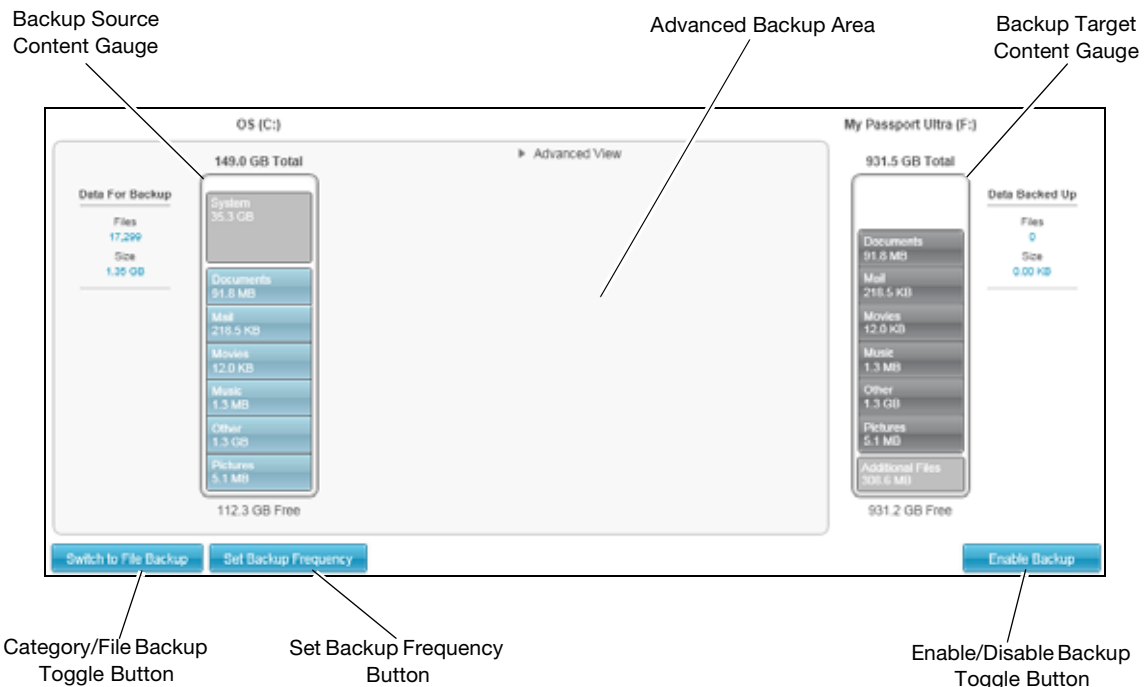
Backup Source Content Gauge

Advanced Backup Area

Backup Target Content Gauge

OS (C:)

149.0 GB Total

▶ Advanced View

Data For Backup

Files
17,299

Size
1.35 GB

System
35.3 GB

Documents
91.8 MB

Mail
218.5 KB

Movies
12.0 KB

Music
1.3 MB

Other
1.3 GB

Pictures
5.1 MB

112.3 GB Free

My Passport Ultra (F:)

931.5 GB Total

Documents
91.8 MB

Mail
218.5 KB

Movies
12.0 KB

Music
1.3 MB

Other
1.3 GB

Pictures
5.1 MB

Additional Files
308.6 MB

931.2 GB Free

Data Backed Up

Files
0

Size
0.00 KB

Switch to File Backup

Set Backup Frequency

Enable Backup

Category/File Backup Toggle Button

Set Backup Frequency Button

Enable/Disable Backup Toggle Button